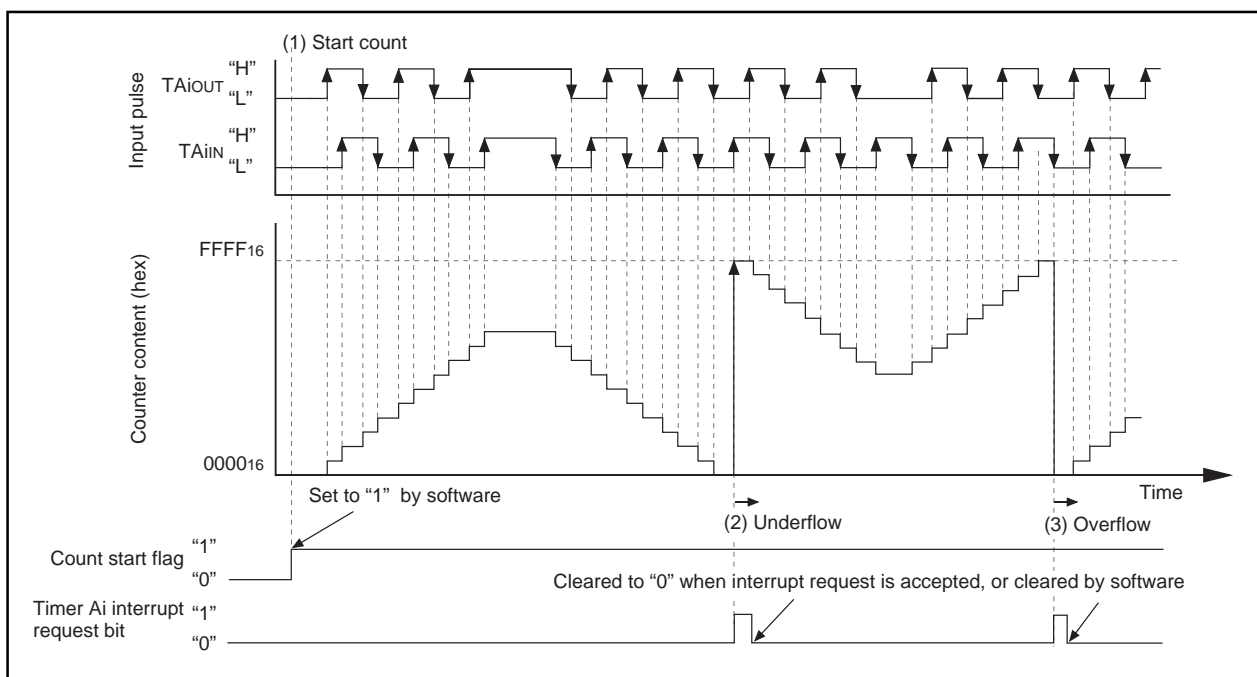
(1) Start count

Input pulse

TAiOUT "H" "L"

TAiIN "H" "L"

FFFF16

Counter content (hex)

000016

Time

Set to "1" by software

(2) Underflow

(3) Overflow

Count start flag "1" "0"

Cleared to "0" when interrupt request is accepted, or cleared by software

Timer Ai interrupt request bit "1" "0"